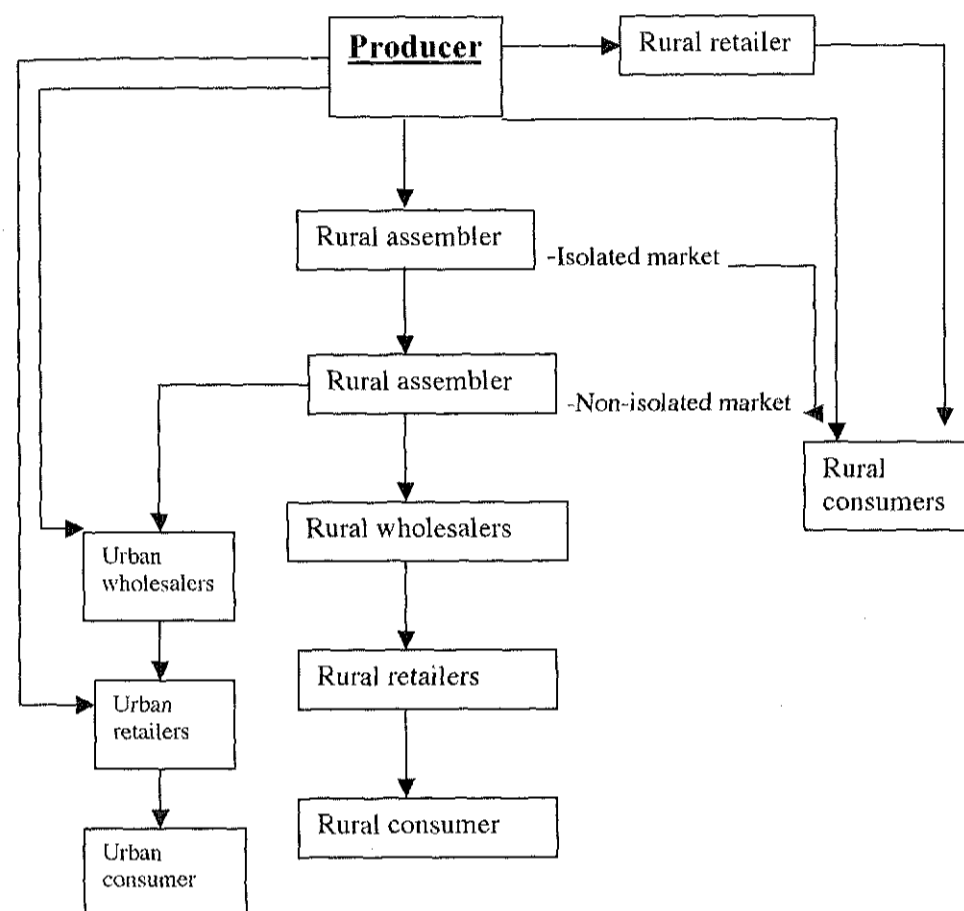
Producer

Rural retailer

Rural assembler

-Isolated market

Rural assembler

-Non-isolated market

Rural consumers

Urban wholesalers

Rural wholesalers

Urban retailers

Rural retailers

Rural consumer

Urban consumer